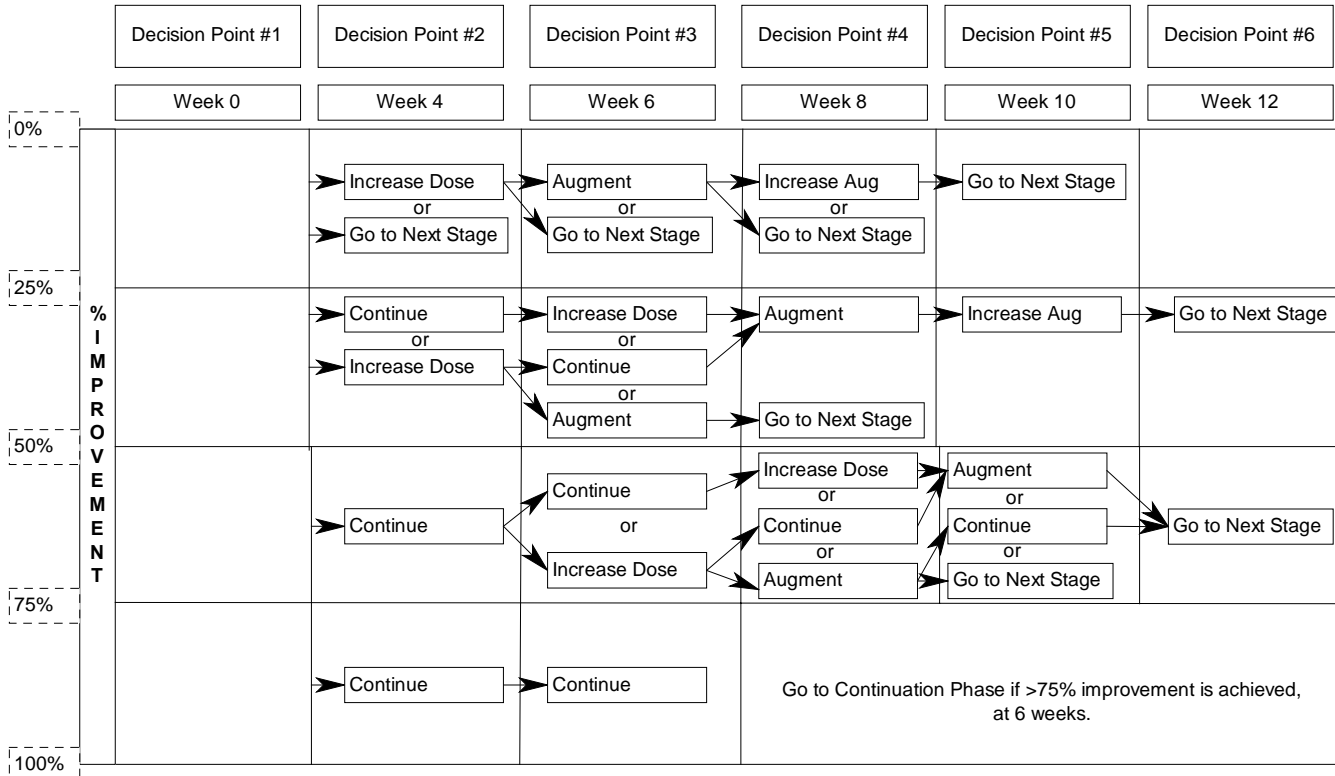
| Decision Point #1 | Decision Point #2 | Decision Point #3 | Decision Point #4 | Decision Point #5 | Decision Point #6 |
|---|---|---|---|---|---|
| Week 0 | Week 4 | Week 6 | Week 8 | Week 10 | Week 12 |

0%

Increase Dose
or
Go to Next Stage

Augment
or
Go to Next Stage

Increase Aug
or
Go to Next Stage

Go to Next Stage

25%

% IMPROVEMENT

Continue
or
Increase Dose

Increase Dose
or
Continue
or
Augment

Augment

Go to Next Stage

Increase Aug

Go to Next Stage

50%

Continue

Continue
or
Increase Dose

Increase Dose
or
Continue
or
Augment

Augment
or
Continue
or
Go to Next Stage

Go to Next Stage

75%

Continue

Continue

Go to Continuation Phase if >75% improvement is achieved, at 6 weeks.

100%